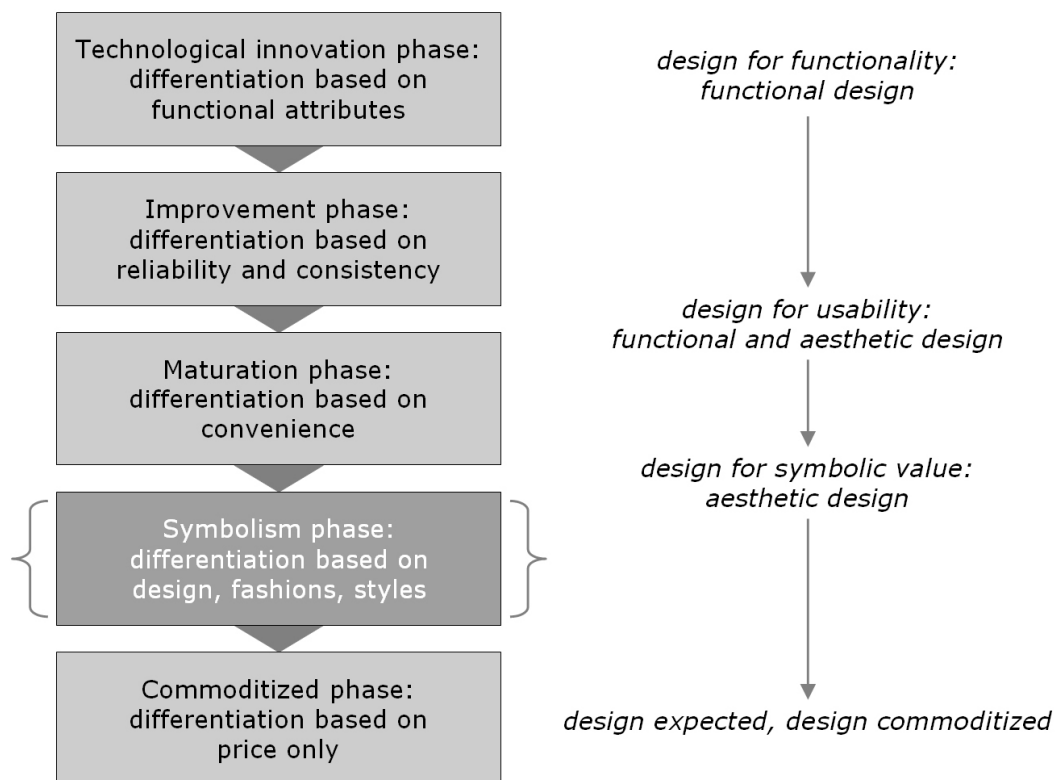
Technological innovation phase: differentiation based on functional attributes

Improvement phase: differentiation based on reliability and consistency

Maturation phase: differentiation based on convenience

Symbolism phase: differentiation based on design, fashions, styles

Commoditized phase: differentiation based on price only

*design for functionality: functional design*

*design for usability: functional and aesthetic design*

*design for symbolic value: aesthetic design*

*design expected, design commoditized*